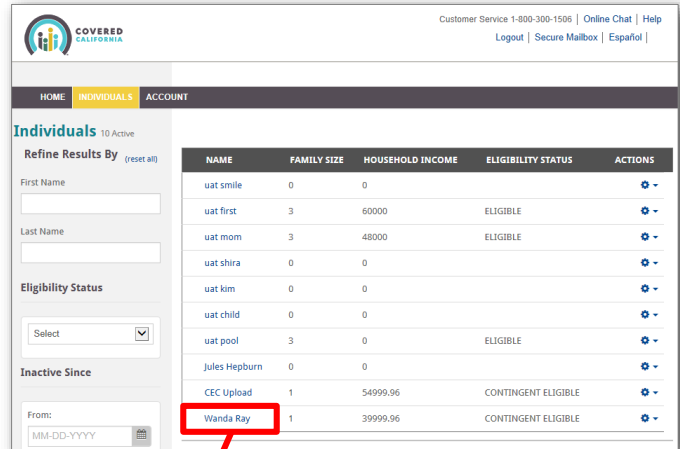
COVERED CALIFORNIA

Customer Service 1-800-300-1506 | Online Chat | Help
Logout | Secure Mailbox | Español |

HOME INDIVIDUALS ACCOUNT

Individuals 10 Active

Refine Results By (reset all)

First Name

Last Name

Eligibility Status

Select

Inactive Since

From:
MM-DD-YYYY

| NAME | FAMILY SIZE | HOUSEHOLD INCOME | ELIGIBILITY STATUS | ACTIONS |
|---|---|---|---|---|
| uat smile | 0 | 0 | | |
| uat first | 3 | 60000 | ELIGIBLE | |
| uat mom | 3 | 48000 | ELIGIBLE | |
| uat shira | 0 | 0 | | |
| uat kim | 0 | 0 | | |
| uat child | 0 | 0 | | |
| uat pool | 3 | 0 | ELIGIBLE | |
| Jules Hepburn | 0 | 0 | | |
| CEC Upload | 1 | 54999.96 | CONTINGENT ELIGIBLE | |
| Wanda Ray | 1 | 39999.96 | CONTINGENT ELIGIBLE | |